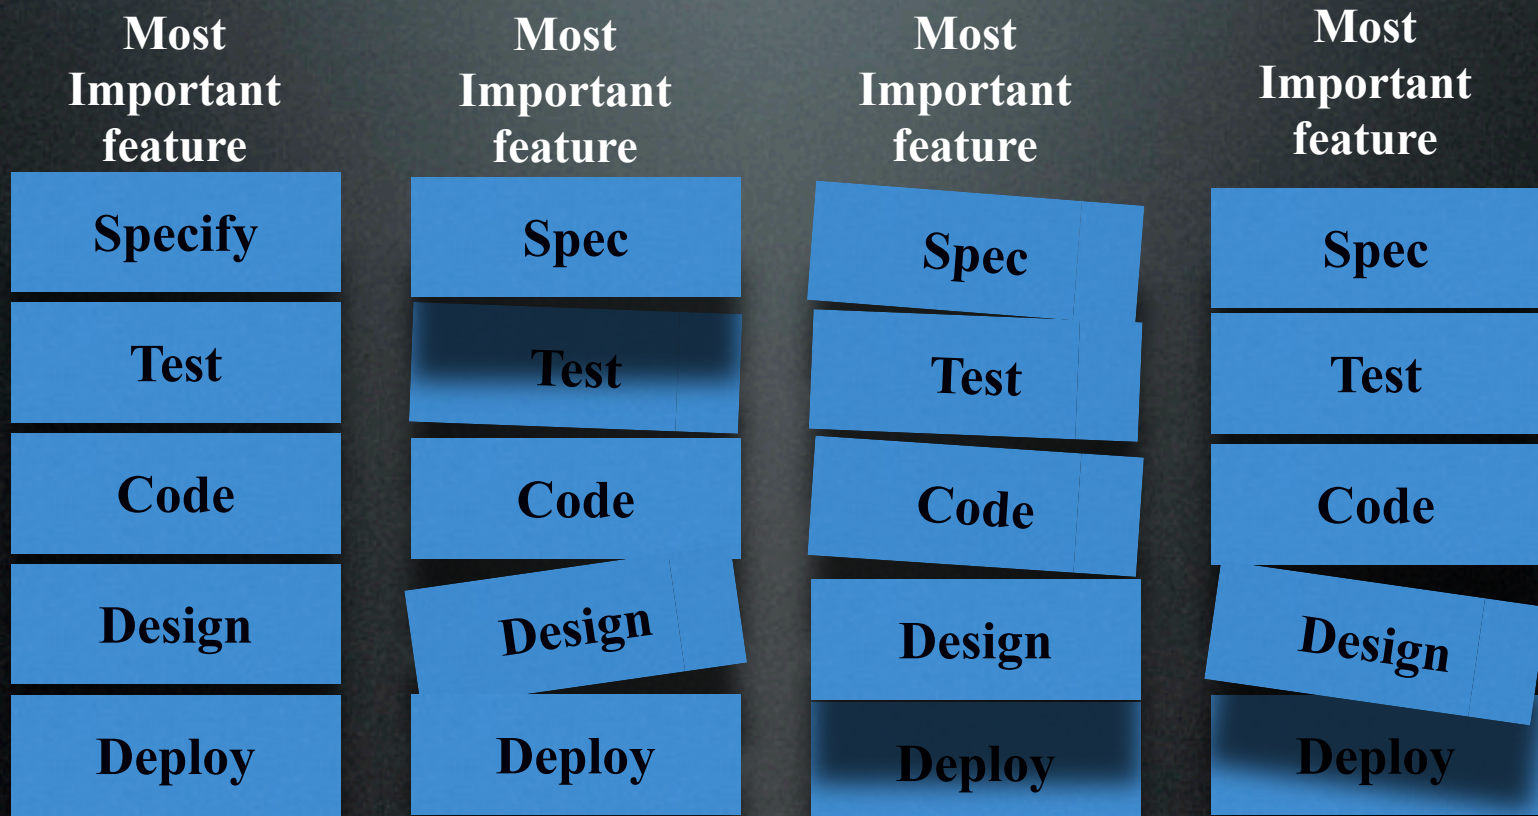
Most Important feature

Specify

Test

Code

Design

Deploy

Most Important feature

Spec

Test

Code

Design

Deploy

Most Important feature

Spec

Test

Code

Design

Deploy

Most Important feature

Spec

Test

Code

Design

Deploy